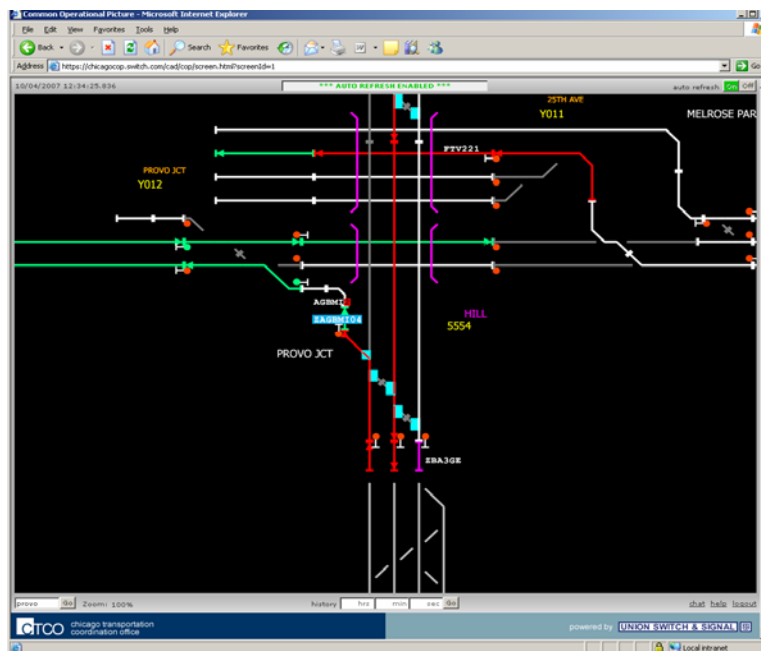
Common Operational Picture - Microsoft Internet Explorer

File Edit View Favorites Tools Help

Back Search Favorites

Address https://chicagocop.switch.com/cad/cop/screen.html?screenId=1

Go

10/04/2007 12:34:25.836

*** AUTO REFRESH ENABLED ***

auto refresh: On Off

25TH AVE
Y011

MELROSE PAR

FTV221

PROVO JCT
Y012

AGBMI

EAGBMI04

HILL
5554

PROVO JCT

EBA3GE

provo Go Zoom: 100%

history hrs min sec Go

chat help logout

CTCO chicago transportation coordination office

powered by UNION SWITCH & SIGNAL

Local intranet